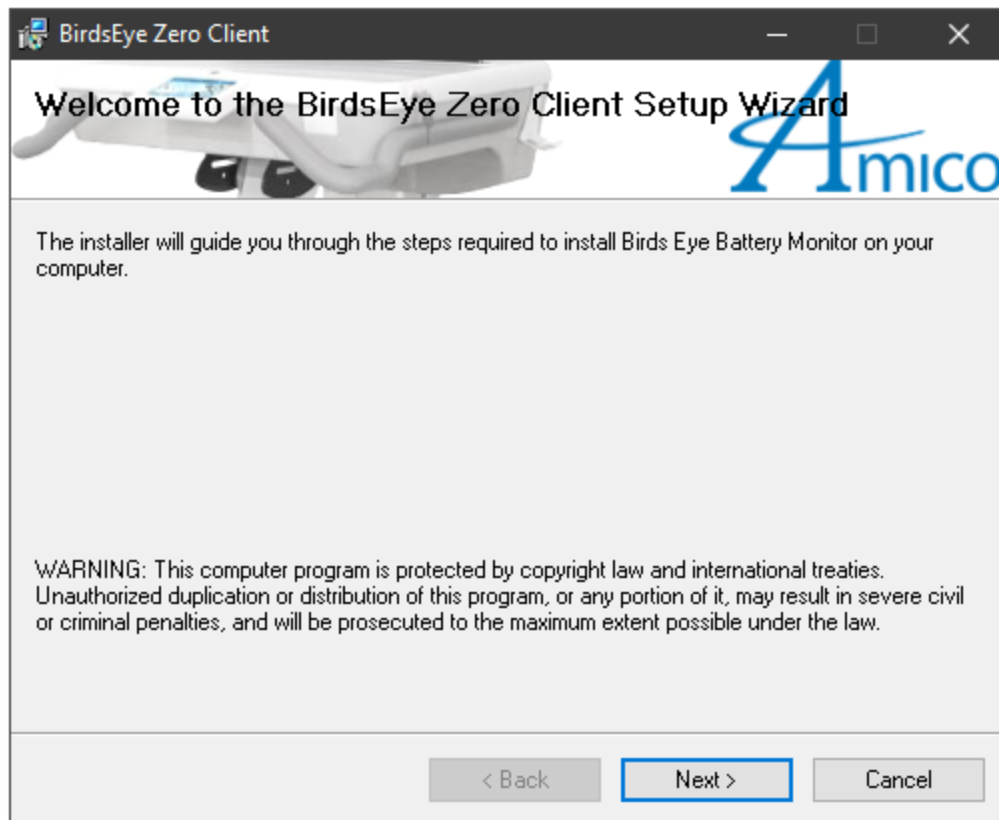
BirdsEye Zero Client

Welcome to the BirdsEye Zero Client Setup Wizard

Amico

The installer will guide you through the steps required to install Birds Eye Battery Monitor on your computer.

WARNING: This computer program is protected by copyright law and international treaties. Unauthorized duplication or distribution of this program, or any portion of it, may result in severe civil or criminal penalties, and will be prosecuted to the maximum extent possible under the law.

< Back

Next >

Cancel